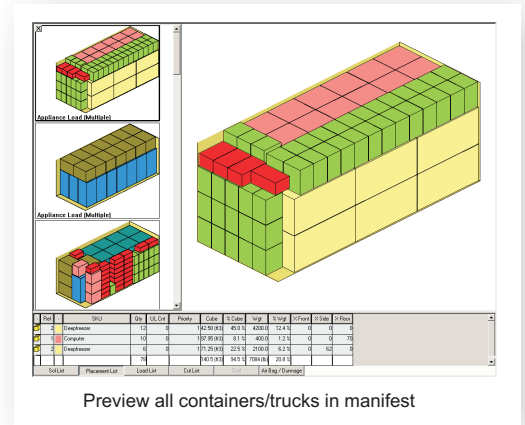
Appliance Load (Multiple)

Appliance Load (Multiple)

| | Ref | | SKU | Qty | UL Cnt | Priority | Cube | % Cube | Wgt | % Wgt | X Front | X Side | X Floor |
|---|---|---|---|---|---|---|---|---|---|---|---|---|---|
| | 2 | | Deepfreezer | 12 | 0 | | 142.50 (ft3) | 45.0 % | 4200.0 | 12.4 % | 0 | 0 | 0 |
| | 1 | | Computer | 10 | 0 | | 187.85 (ft3) | 8.1 % | 400.0 | 1.2 % | 0 | 0 | 76 |
| | 2 | | Deepfreezer | 6 | 0 | | 171.25 (ft3) | 22.5 % | 2100.0 | 6.2 % | 0 | 62 | 0 |
| | | | | 78 | | | 1140.5 (ft3) | 94.5 % | 7084 (lb) | 20.8 % | | | |

Sol List | Placement List | Load List | Cut List | Edit | Air Bag / Dunnage

Preview all containers/trucks in manifest